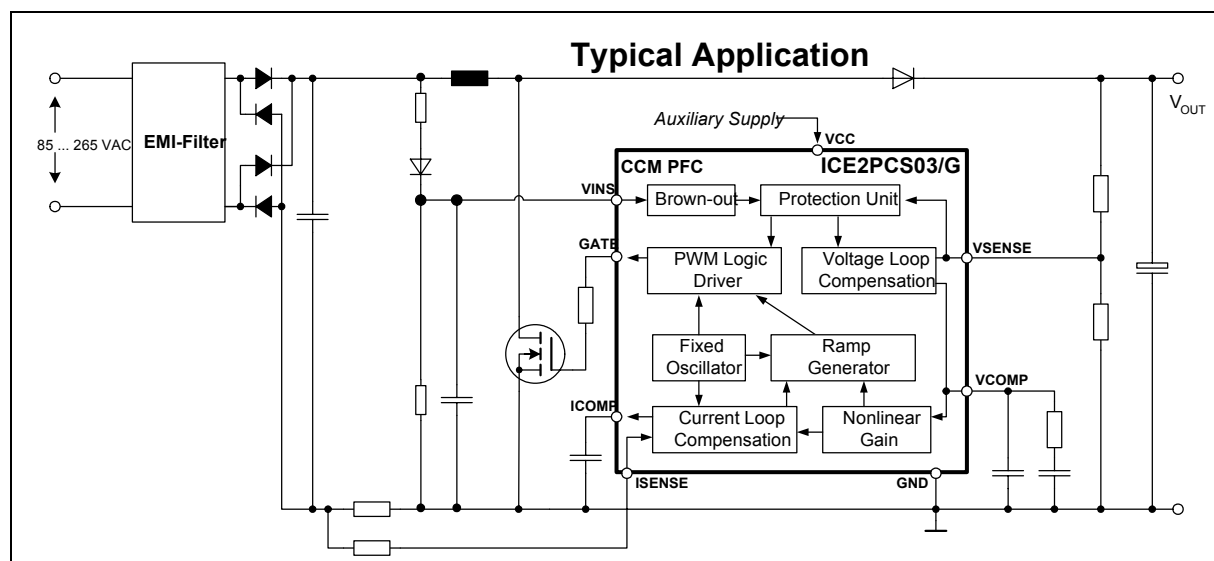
Typical Application

85 ... 265 VAC

EMI-Filter

Auxiliary Supply

VCC

CCM PFC

ICE2PCS03/G

$V_{OUT}$

VINS

Brown-out

Protection Unit

GATE

PWM Logic Driver

Voltage Loop Compensation

VSENSE

Fixed Oscillator

Ramp Generator

VCOMP

ICOMP

Current Loop Compensation

Nonlinear Gain

ISENSE

GND